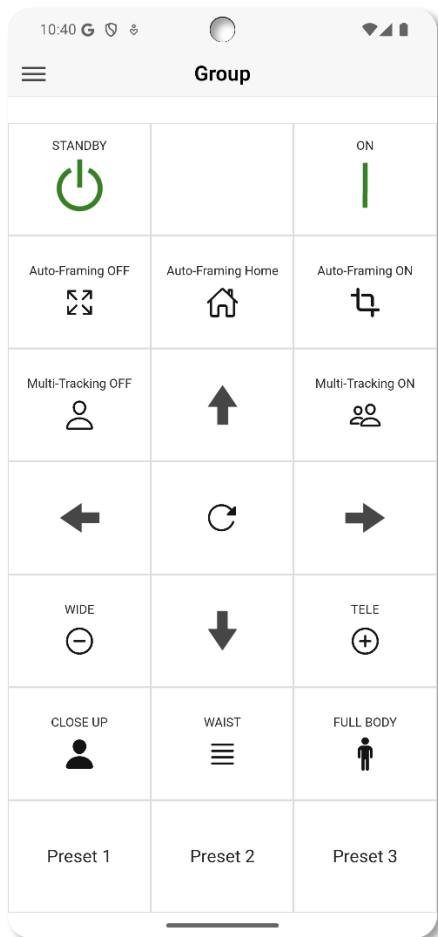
10:40 G

Group

STANDBY

ON

Auto-Framing OFF

Auto-Framing Home

Auto-Framing ON

Multi-Tracking OFF

Multi-Tracking ON

WIDE

TELE

CLOSE UP

WAIST

FULL BODY

| Preset 1 | Preset 2 | Preset 3 |
|---|---|---|